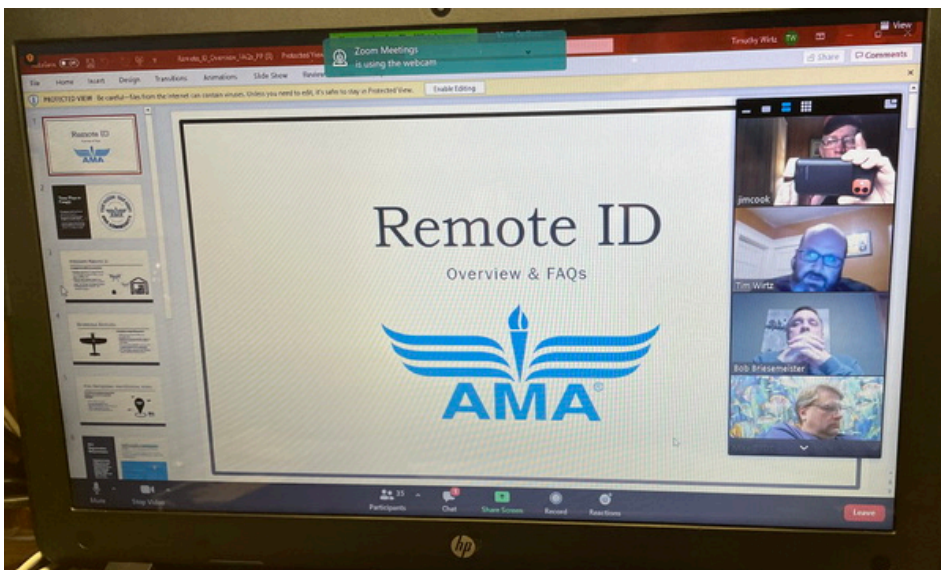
Zoom Meetings
is using the webcam

Remote_ID_Overview_FAQs_FF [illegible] Protected View

Timothy Wirtz TW

View

Share Comments

File Home Insert Design Transitions Animations Slide Show Review

PROTECTED VIEW Be careful—files from the Internet can contain viruses. Unless you need to edit, it's safer to stay in Protected View. Enable Editing

Remote ID

AMA

Remote ID

Overview & FAQs

AMA

jimcook

Tim Wirtz

Bob Briesemeister

Mute Stop Video Participants 35 Chat Share Screen Record Reactions Leave

hp